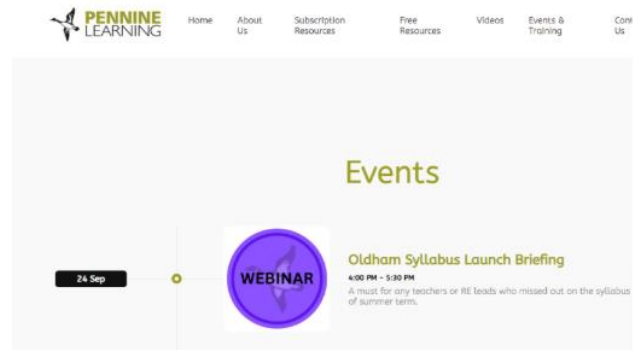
PENNINE LEARNING

Home
About Us
Subscription Resources
Free Resources
Videos
Events & Training
Con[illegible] Us

Events

24 Sep

WEBINAR

Oldham Syllabus Launch Briefing

4:00 PM – 5:30 PM

A must for any teachers or RE leads who missed out on the syllabus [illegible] of summer term.